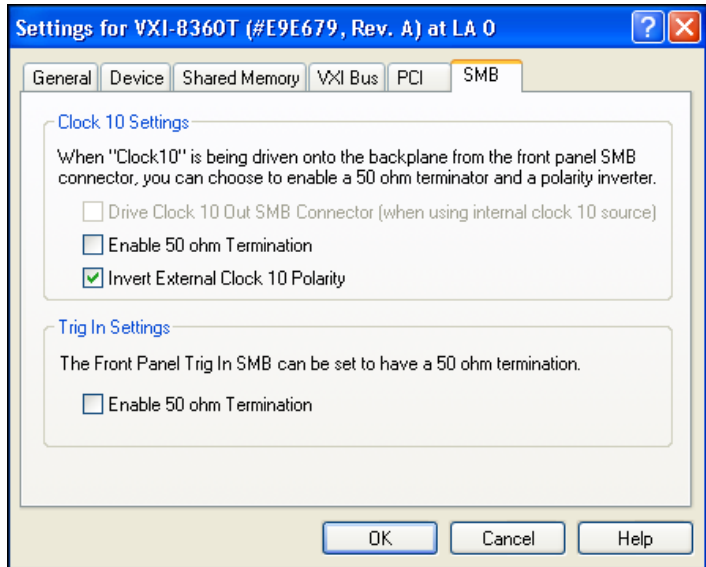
Settings for VXI-8360T (#E9E679, Rev. A) at LA 0

?

General | Device | Shared Memory | VXI Bus | PCI | SMB

Clock 10 Settings

When "Clock10" is being driven onto the backplane from the front panel SMB connector, you can choose to enable a 50 ohm terminator and a polarity inverter.

Drive Clock 10 Out SMB Connector (when using internal clock 10 source)

Enable 50 ohm Termination

Invert External Clock 10 Polarity

Trig In Settings

The Front Panel Trig In SMB can be set to have a 50 ohm termination.

Enable 50 ohm Termination

OK | Cancel | Help